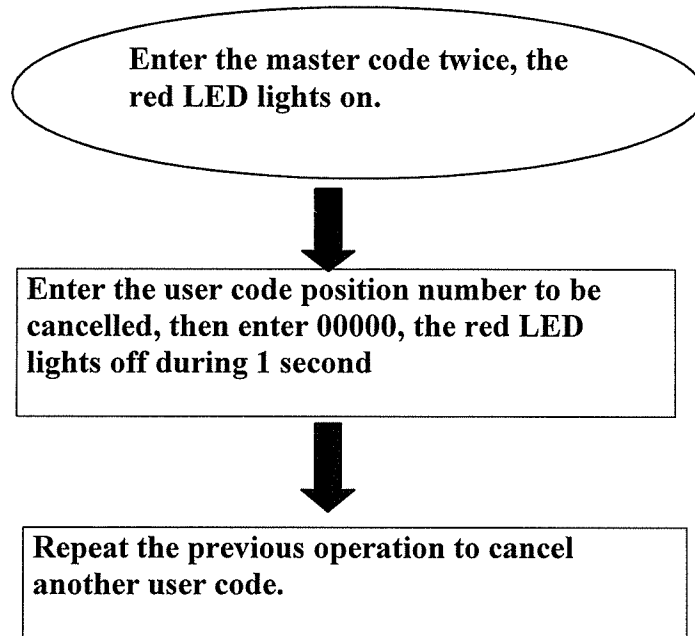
Enter the master code twice, the red LED lights on.

Enter the user code position number to be cancelled, then enter 00000, the red LED lights off during 1 second

Repeat the previous operation to cancel another user code.